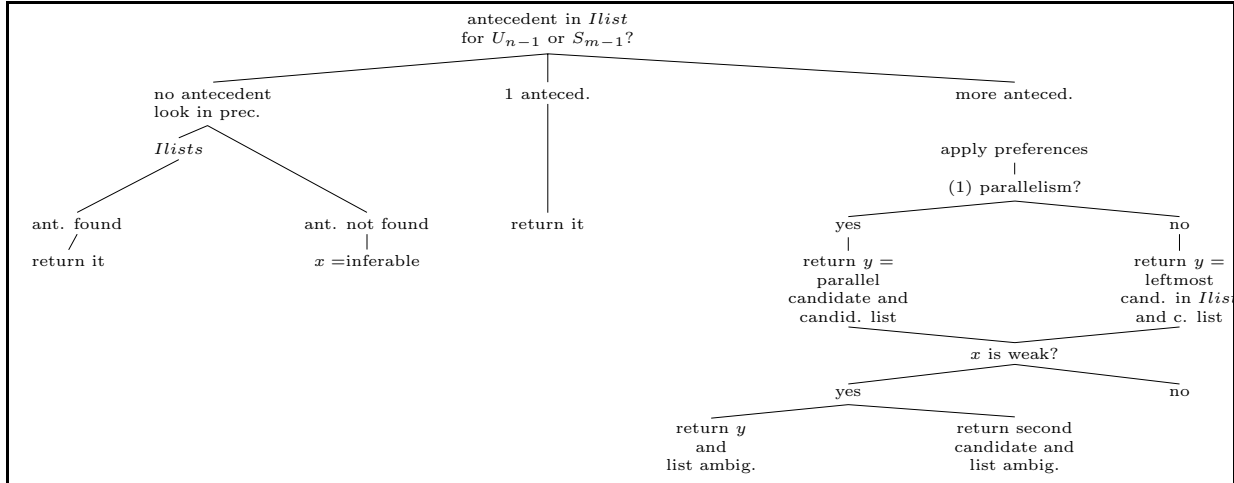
antecedent in *Ilist* for $U_{n-1}$ or $S_{m-1}$?

no antecedent look in prec. *Ilists*

1 anteced.

more anteced.

ant. found

return it

ant. not found

$x$ =inferable

return it

apply preferences

(1) parallelism?

yes

return $y$ = parallel candidate and candid. list

no

return $y$ = leftmost cand. in *Ilis*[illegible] and c. list

$x$ is weak?

yes

return $y$ and list ambig.

return second candidate and list ambig.

no